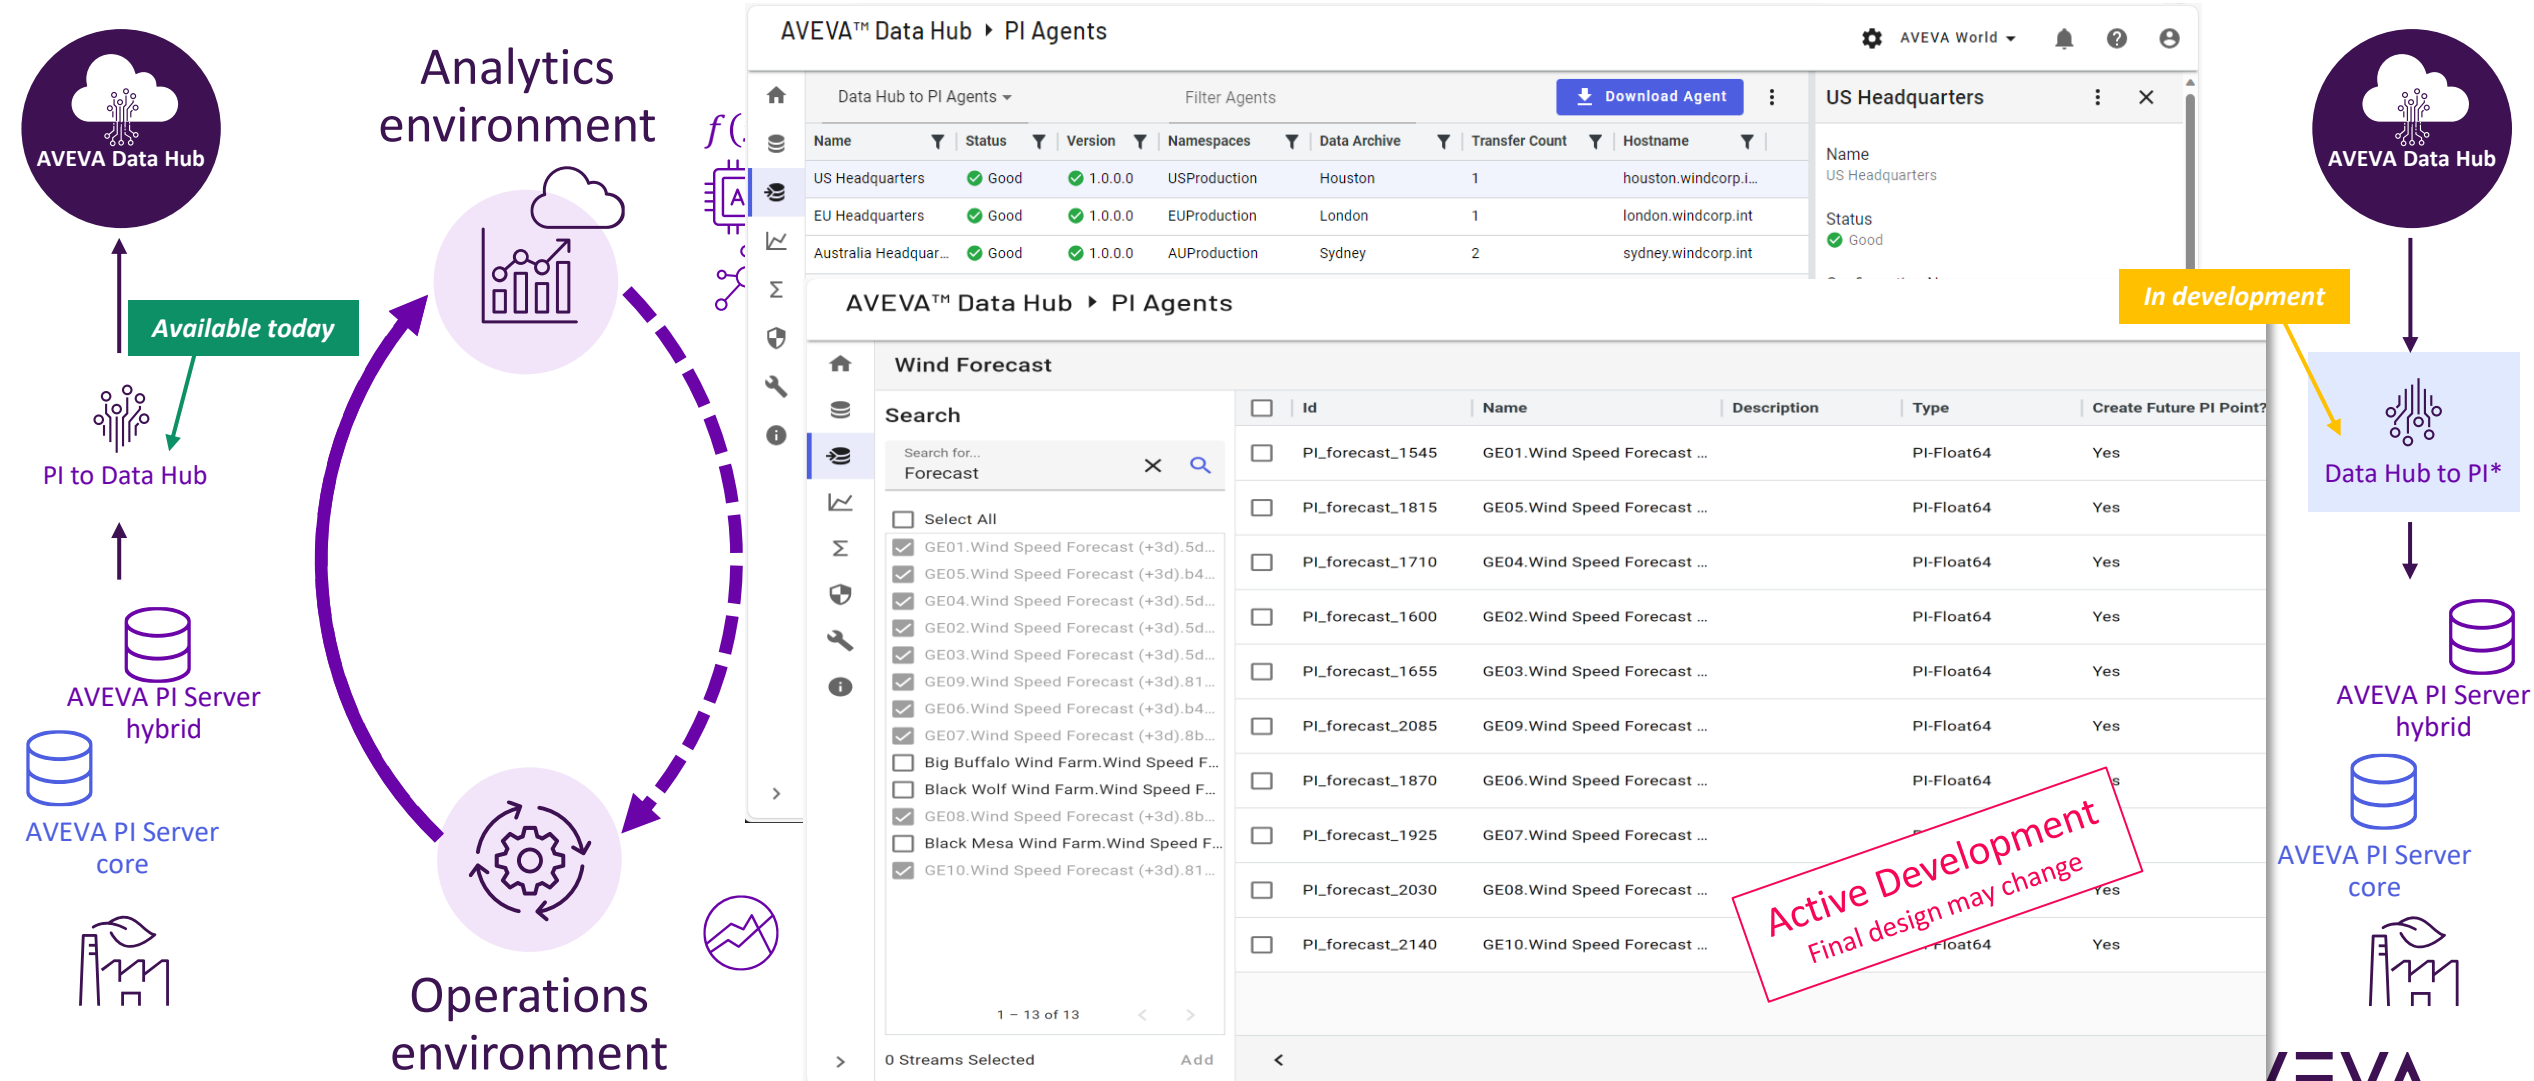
AVEVA Data Hub

Available today

PI to Data Hub

AVEVA PI Server hybrid

AVEVA PI Server core

Analytics environment

Operations environment

AVEVA™ Data Hub ▸ PI Agents

AVEVA World

Data Hub to PI Agents

Filter Agents

Download Agent

| Name | Status | Version | Namespaces | Data Archive | Transfer Count | Hostname |
|---|---|---|---|---|---|---|
| US Headquarters | Good | 1.0.0.0 | USProduction | Houston | 1 | houston.windcorp.i... |
| EU Headquarters | Good | 1.0.0.0 | EUProduction | London | 1 | london.windcorp.int |
| Australia Headquar... | Good | 1.0.0.0 | AUProduction | Sydney | 2 | sydney.windcorp.int |

US Headquarters

Name
US Headquarters

Status
Good

AVEVA™ Data Hub ▸ PI Agents

Wind Forecast

Search

Search for...
Forecast

Select All
GE01.Wind Speed Forecast (+3d).5d...
GE05.Wind Speed Forecast (+3d).b4...
GE04.Wind Speed Forecast (+3d).5d...
GE02.Wind Speed Forecast (+3d).5d...
GE03.Wind Speed Forecast (+3d).5d...
GE09.Wind Speed Forecast (+3d).81...
GE06.Wind Speed Forecast (+3d).b4...
GE07.Wind Speed Forecast (+3d).8b...
Big Buffalo Wind Farm.Wind Speed F...
Black Wolf Wind Farm.Wind Speed F...
GE08.Wind Speed Forecast (+3d).8b...
Black Mesa Wind Farm.Wind Speed F...
GE10.Wind Speed Forecast (+3d).81...

1 – 13 of 13

0 Streams Selected    Add

| Id | Name | Description | Type | Create Future PI Point? |
|---|---|---|---|---|
| PI_forecast_1545 | GE01.Wind Speed Forecast ... | | PI-Float64 | Yes |
| PI_forecast_1815 | GE05.Wind Speed Forecast ... | | PI-Float64 | Yes |
| PI_forecast_1710 | GE04.Wind Speed Forecast ... | | PI-Float64 | Yes |
| PI_forecast_1600 | GE02.Wind Speed Forecast ... | | PI-Float64 | Yes |
| PI_forecast_1655 | GE03.Wind Speed Forecast ... | | PI-Float64 | Yes |
| PI_forecast_2085 | GE09.Wind Speed Forecast ... | | PI-Float64 | Yes |
| PI_forecast_1870 | GE06.Wind Speed Forecast ... | | PI-Float64 | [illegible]s |
| PI_forecast_1925 | GE07.Wind Speed Forecast ... | | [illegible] | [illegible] |
| PI_forecast_2030 | GE08.Wind Speed Forecast ... | | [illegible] | Yes |
| PI_forecast_2140 | GE10.Wind Speed Forecast ... | | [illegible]loat64 | Yes |

Active Development
Final design may change

In development

AVEVA Data Hub

Data Hub to PI*

AVEVA PI Server hybrid

AVEVA PI Server core